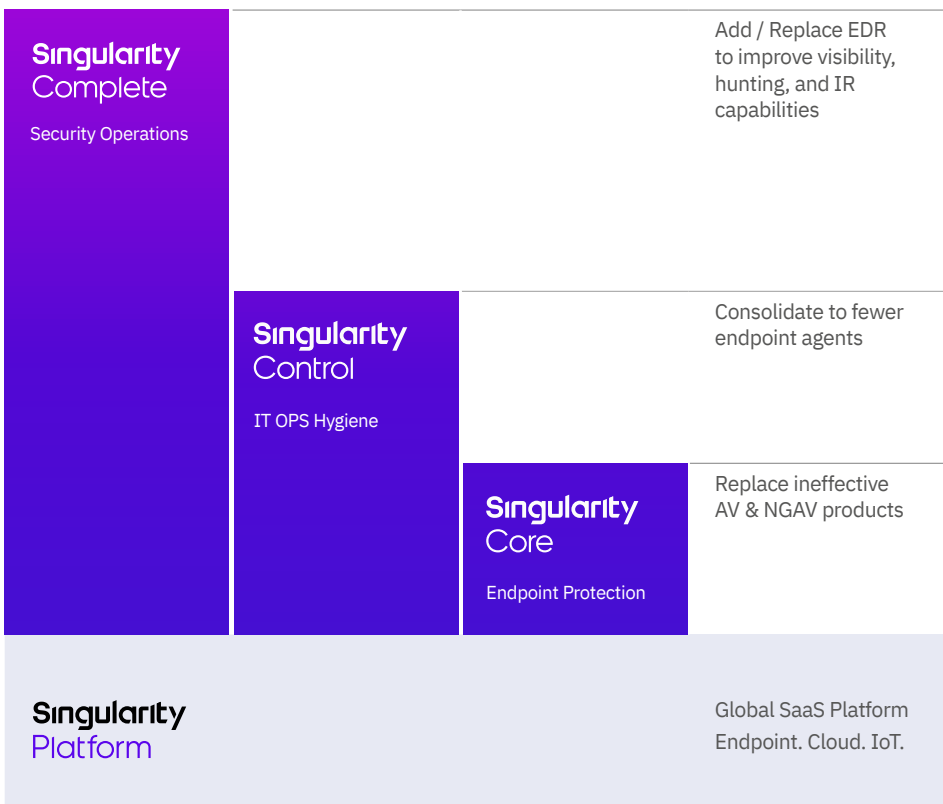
Singularity Complete

Security Operations

Add / Replace EDR to improve visibility, hunting, and IR capabilities

Singularity Control

IT OPS Hygiene

Consolidate to fewer endpoint agents

Singularity Core

Endpoint Protection

Replace ineffective AV & NGAV products

Singularity Platform

Global SaaS Platform
Endpoint. Cloud. IoT.